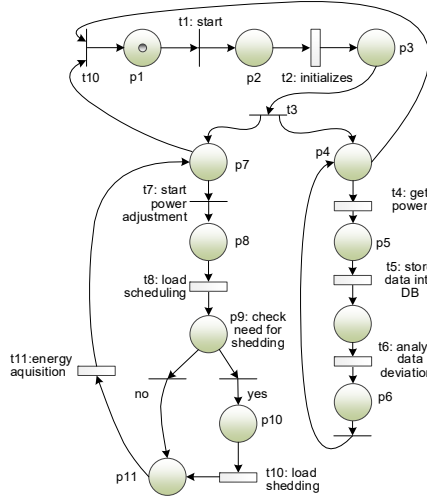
t1: start

t10

p1

p2

t2: initializes

p3

t3

p7

p4

t7: start power adjustment

t4: get power

p8

p5

t8: load scheduling

t5: store data into DB

p9: check need for shedding

t11:energy aquisition

t6: analy data deviation

no

yes

p6

p10

p11

t10: load shedding